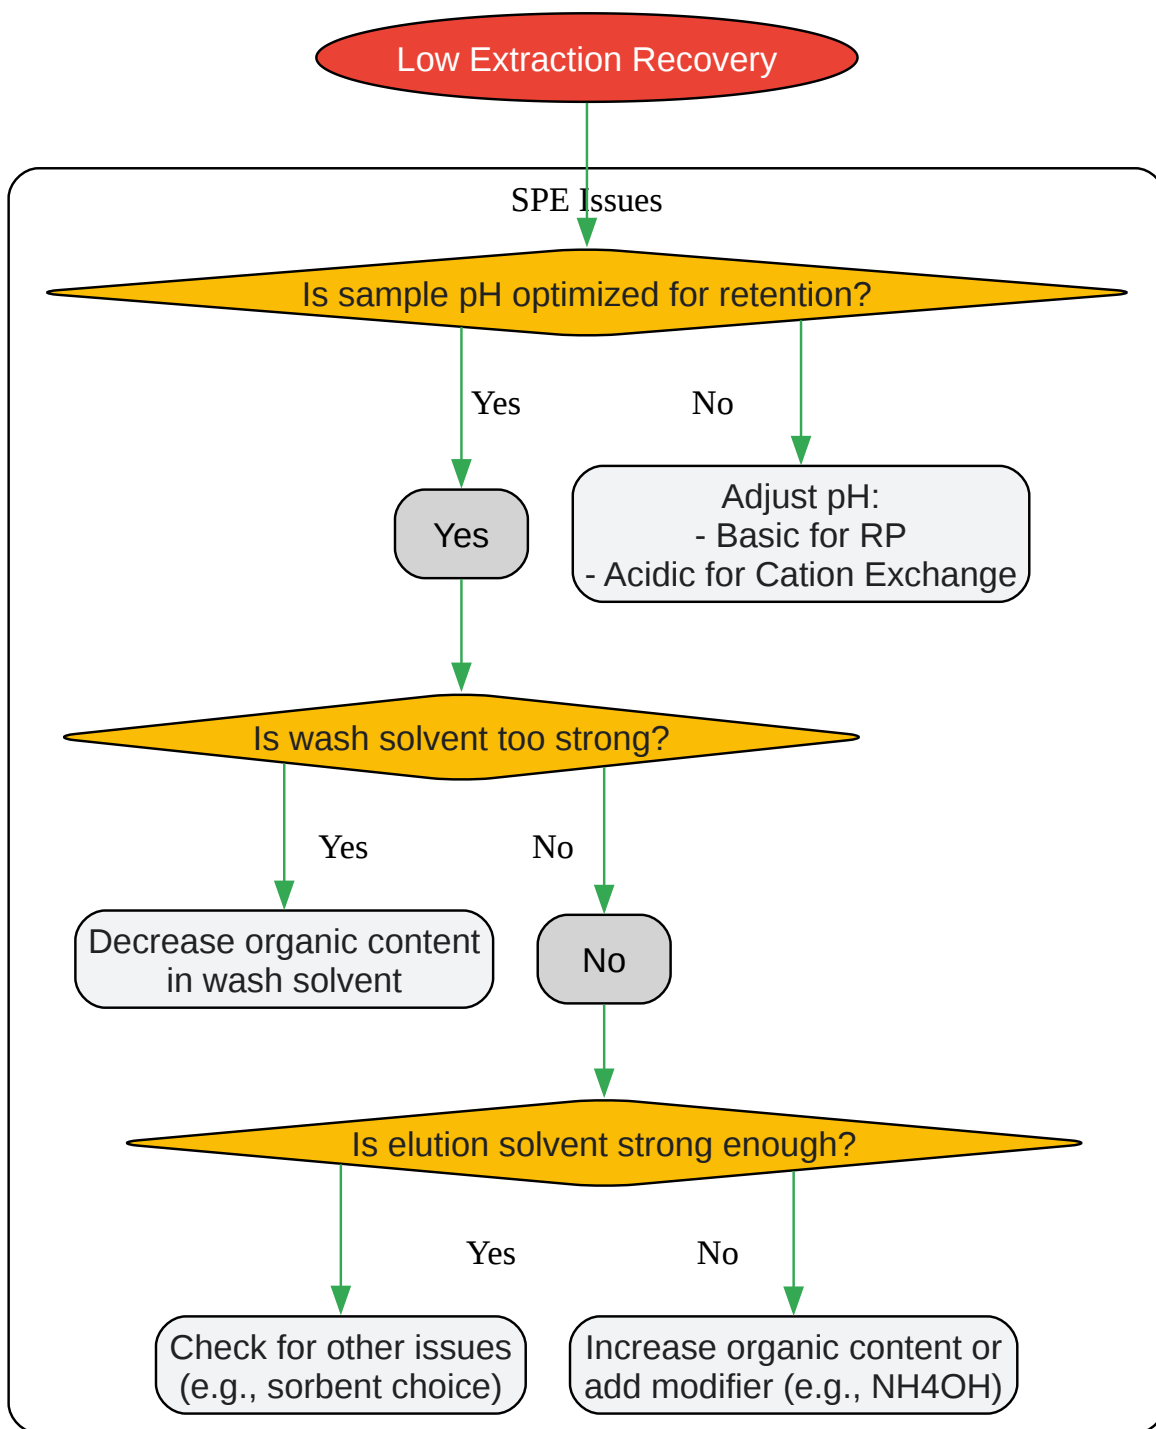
Low Extraction Recovery

SPE Issues

Is sample pH optimized for retention?

Yes

No

Yes

Adjust pH:
- Basic for RP
- Acidic for Cation Exchange

Is wash solvent too strong?

Yes

No

Decrease organic content in wash solvent

No

Is elution solvent strong enough?

Yes

No

Check for other issues (e.g., sorbent choice)

Increase organic content or add modifier (e.g., NH4OH)